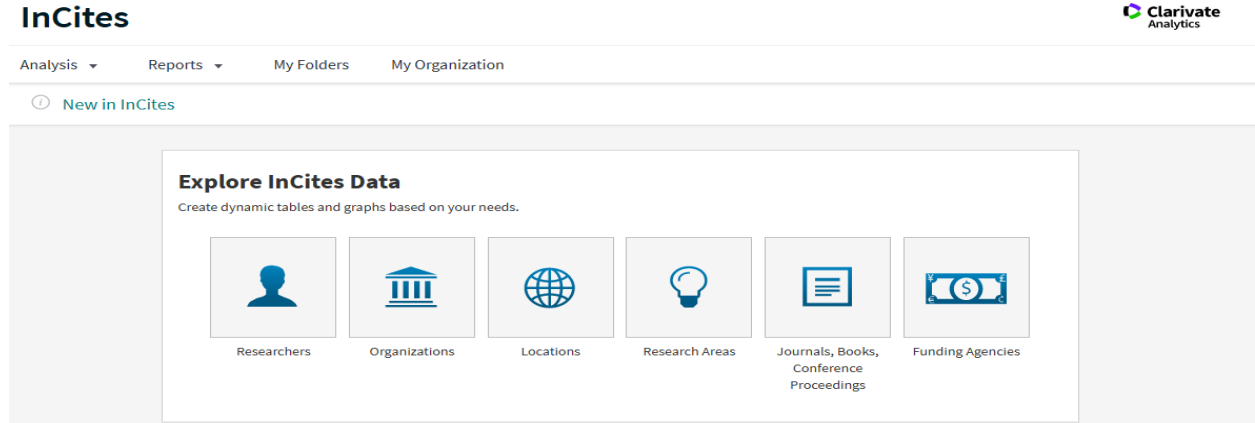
InCites

Clarivate Analytics

Analysis Reports My Folders My Organization

New in InCites

Explore InCites Data

Create dynamic tables and graphs based on your needs.

Researchers

Organizations

Locations

Research Areas

Journals, Books, Conference Proceedings

Funding Agencies